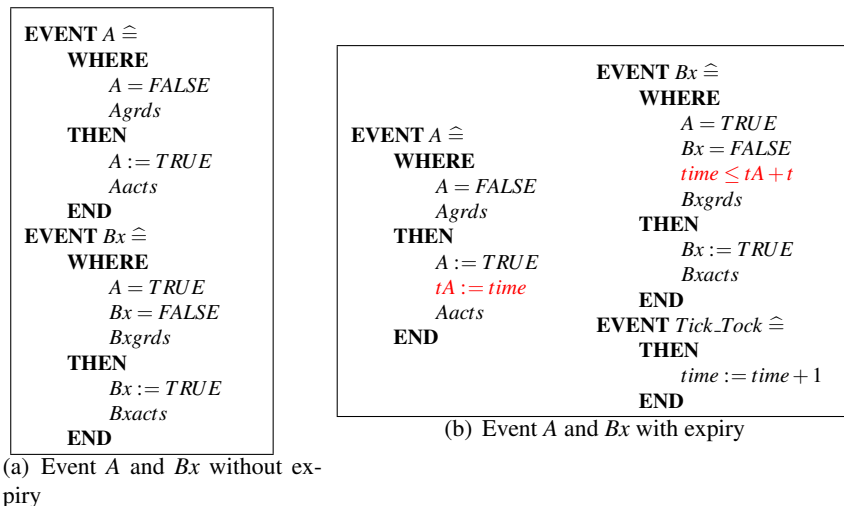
**EVENT** $A \widehat{=}$
**WHERE**
$A = FALSE$
$Agrds$
**THEN**
$A := TRUE$
$Aacts$
**END**
**EVENT** $Bx \widehat{=}$
**WHERE**
$A = TRUE$
$Bx = FALSE$
$Bxgrds$
**THEN**
$Bx := TRUE$
$Bxacts$
**END**

(a) Event $A$ and $Bx$ without expiry

**EVENT** $A \widehat{=}$
**WHERE**
$A = FALSE$
$Agrds$
**THEN**
$A := TRUE$
$tA := time$
$Aacts$
**END**

**EVENT** $Bx \widehat{=}$
**WHERE**
$A = TRUE$
$Bx = FALSE$
$time \leq tA + t$
$Bxgrds$
**THEN**
$Bx := TRUE$
$Bxacts$
**END**
**EVENT** $Tick\_Tock \widehat{=}$
**THEN**
$time := time + 1$
**END**

(b) Event $A$ and $Bx$ with expiry